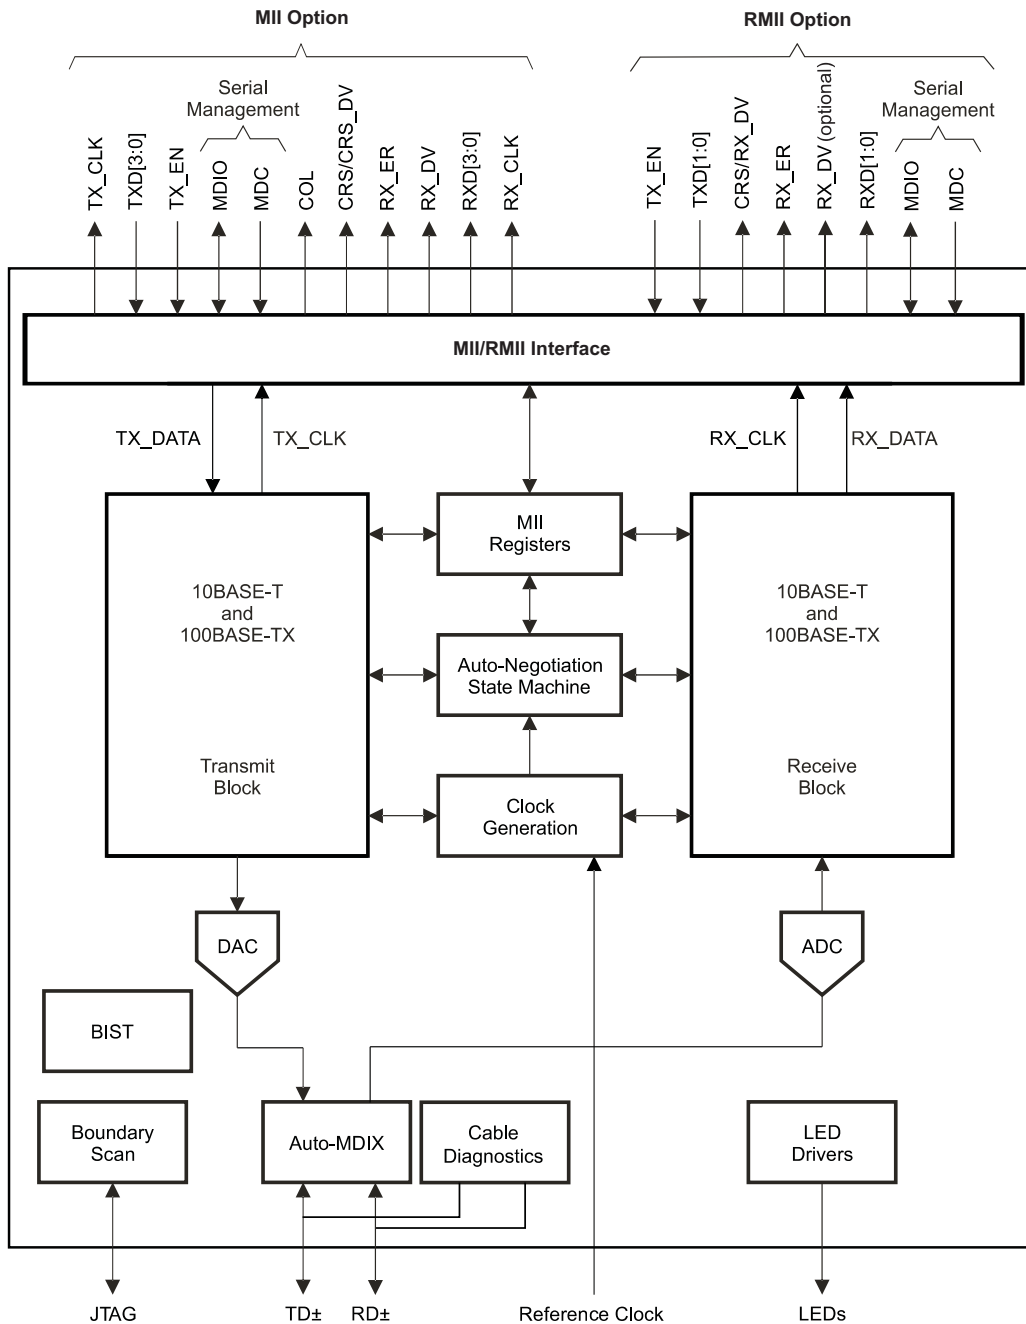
MII Option

RMII Option

Serial Management

Serial Management

TX_CLK
TXD[3:0]
TX_EN
MDIO
MDC
COL
CRS/CRS_DV
RX_ER
RX_DV
RXD[3:0]
RX_CLK

TX_EN
TXD[1:0]
CRS/RX_DV
RX_ER
RX_DV (optional)
RXD[1:0]
MDIO
MDC

MII/RMII Interface

TX_DATA
TX_CLK
RX_CLK
RX_DATA

10BASE-T and 100BASE-TX

Transmit Block

MII Registers

Auto-Negotiation State Machine

Clock Generation

10BASE-T and 100BASE-TX

Receive Block

DAC

ADC

BIST

Boundary Scan

Auto-MDIX

Cable Diagnostics

LED Drivers

JTAG
TD±
RD±
Reference Clock
LEDs